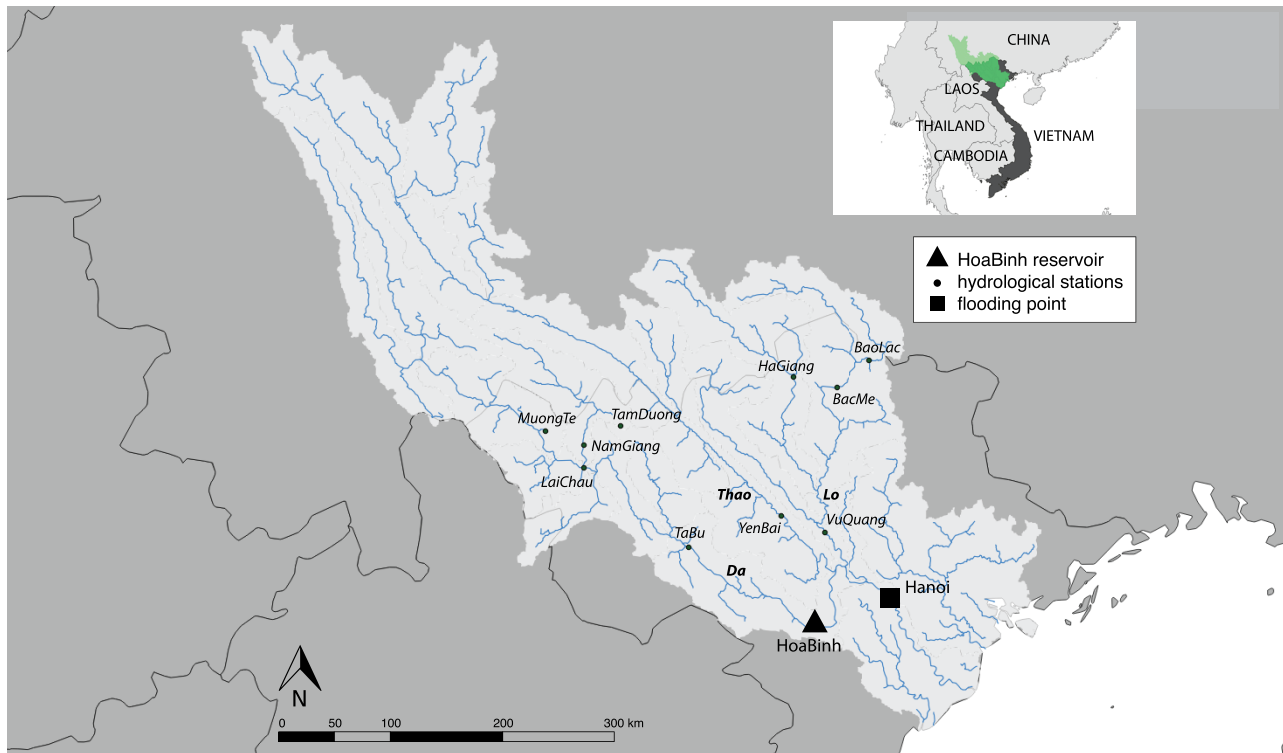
CHINA
LAOS
THAILAND
VIETNAM
CAMBODIA

HoaBinh reservoir
hydrological stations
flooding point

BaoLac
HaGiang
BacMe
MuongTe
TamDuong
NamGiang
LaiChau
Thao
Lo
YenBai
VuQuang
TaBu
Da
Hanoi
HoaBinh

N
0 50 100 200 300 km